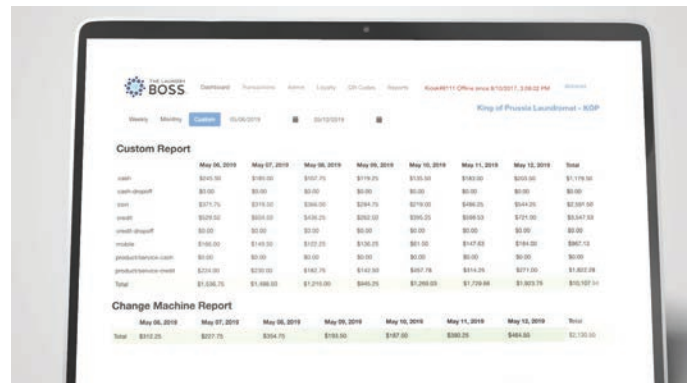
THE LAUNDRY BOSS

Dashboard Transactions Admin Loyalty QR Codes Reports Kiosk#0111 Offline since 8/10/2017, 3:06:02 PM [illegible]

King of Prussia Laundromat - KOP

Weekly Monthly Custom 05/06/2019 05/12/2019

Custom Report

| | May 06, 2019 | May 07, 2019 | May 08, 2019 | May 09, 2019 | May 10, 2019 | May 11, 2019 | May 12, 2019 | Total |
|---|---|---|---|---|---|---|---|---|
| cash | $245.50 | $180.00 | $107.75 | $119.25 | $135.50 | $183.00 | $205.50 | $1,176.50 |
| cash-dropoff | $0.00 | $0.00 | $0.00 | $0.00 | $0.00 | $0.00 | $0.00 | $0.00 |
| coin | $371.75 | $319.50 | $366.50 | $284.75 | $219.00 | $486.25 | $544.25 | $2,591.50 |
| credit | $529.50 | $603.00 | $435.25 | $292.50 | $395.25 | $598.50 | $721.00 | $3,547.50 |
| credit-dropoff | $0.00 | $0.00 | $0.00 | $0.00 | $0.00 | $0.00 | $0.00 | $0.00 |
| mobile | $166.00 | $145.50 | $122.25 | $136.25 | $61.50 | $147.63 | $184.00 | $967.13 |
| product/service-cash | $0.00 | $0.00 | $0.00 | $0.00 | $0.00 | $0.00 | $0.00 | $0.00 |
| product/service-credit | $224.00 | $230.00 | $182.75 | $143.50 | $457.75 | $314.25 | $271.00 | $1,822.25 |
| Total | $1,536.75 | $1,488.00 | $1,210.00 | $945.25 | $1,269.00 | $1,729.68 | $1,925.75 | $10,107.5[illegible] |

Change Machine Report

| | May 06, 2019 | May 07, 2019 | May 08, 2019 | May 09, 2019 | May 10, 2019 | May 11, 2019 | May 12, 2019 | Total |
|---|---|---|---|---|---|---|---|---|
| Total | $312.25 | $227.75 | $354.75 | $193.50 | $187.00 | $390.25 | $464.50 | $2,130.00 |